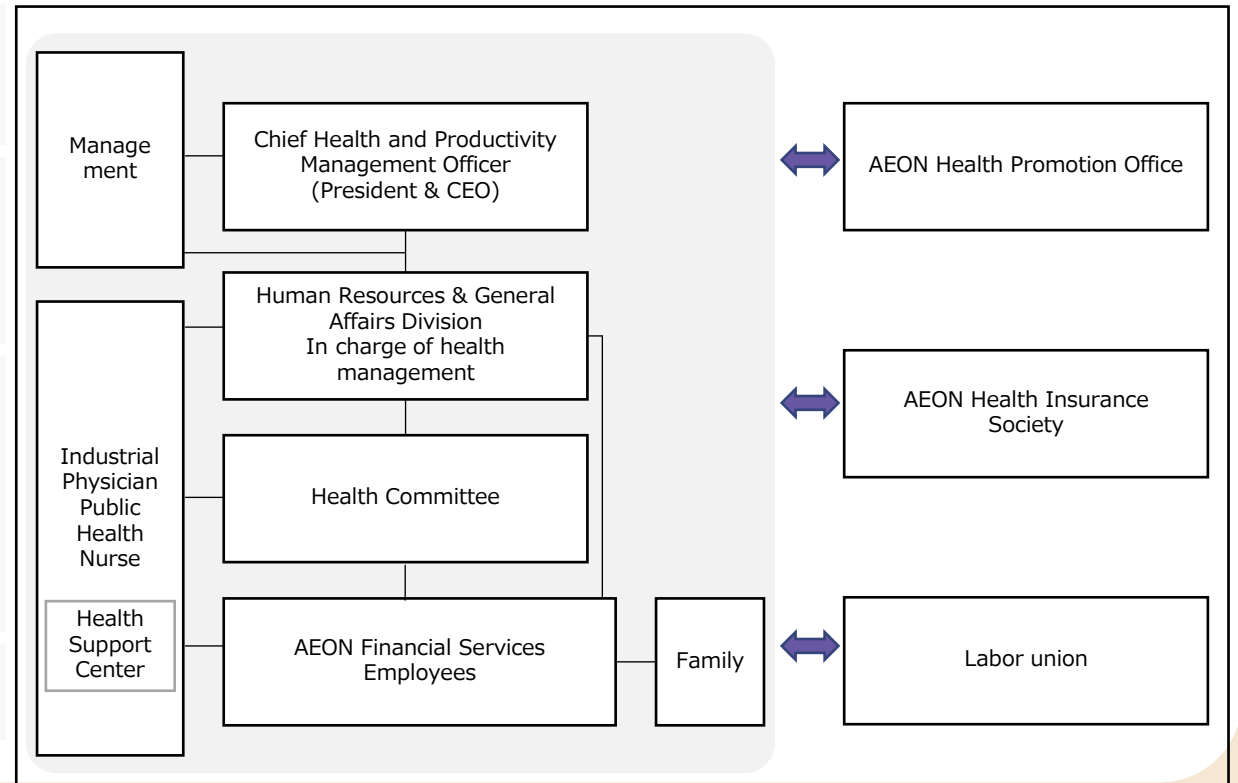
Manage ment

Chief Health and Productivity Management Officer (President & CEO)

AEON Health Promotion Office

Human Resources & General Affairs Division In charge of health management

AEON Health Insurance Society

Industrial Physician Public Health Nurse

Health Committee

Health Support Center

AEON Financial Services Employees

Family

Labor union